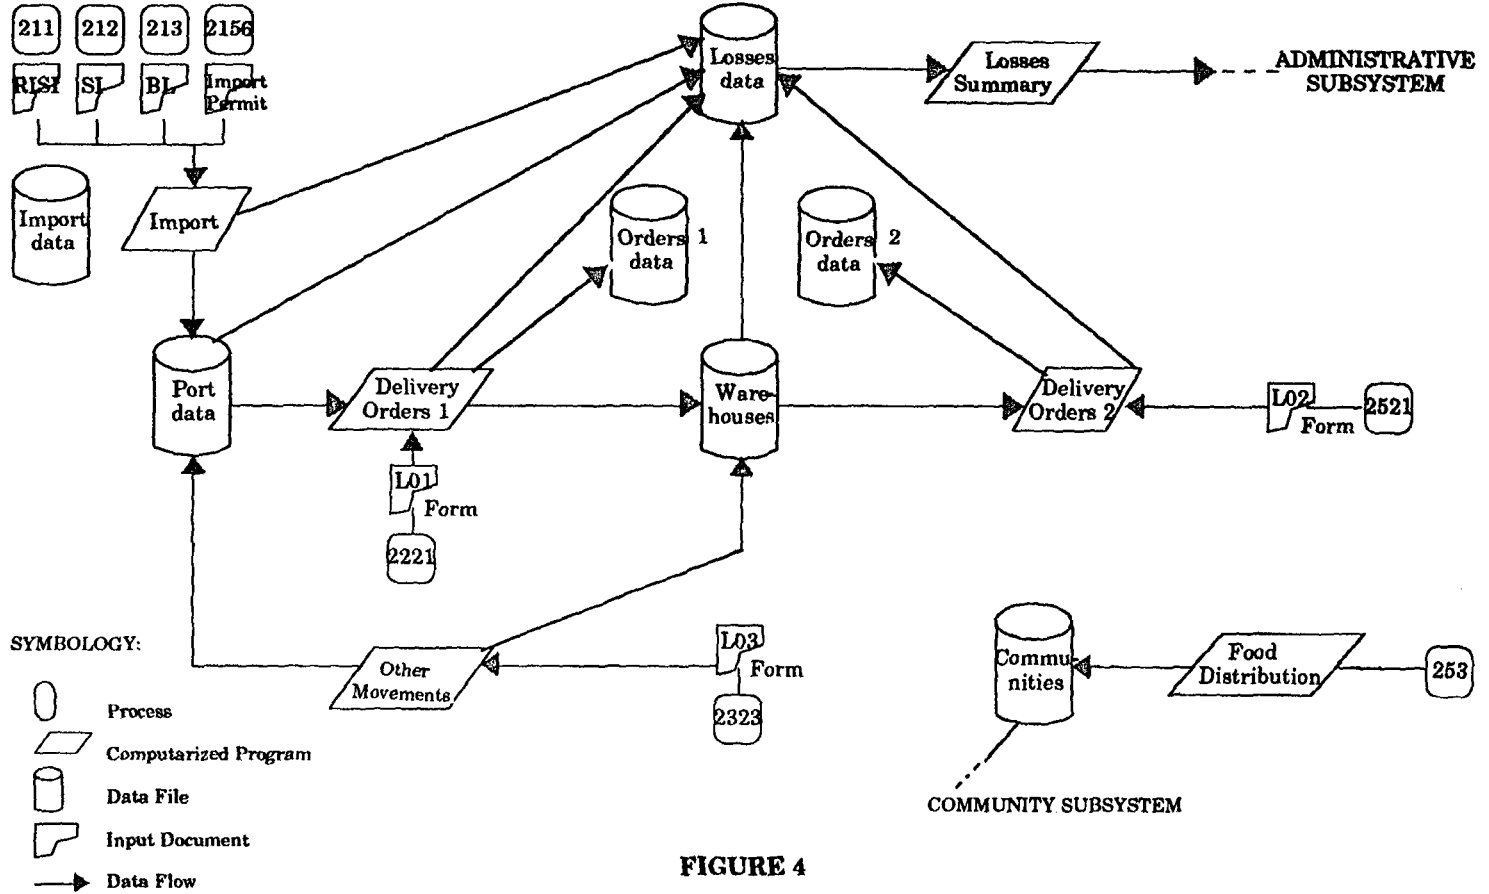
211 212 213 2156

RISI SI BL Import Permit

Import data

Import

Losses data

Losses Summary

ADMINISTRATIVE SUBSYSTEM

Orders 1 data

Orders 2 data

Port data

Delivery Orders 1

Warehouses

Delivery Orders 2

L02 Form 2521

L01 Form 2221

SYMBOLOGY:

Process

Computarized Program

Data File

Input Document

Data Flow

Other Movements

L03 Form 2323

Communities

Food Distribution

253

COMMUNITY SUBSYSTEM

FIGURE 4